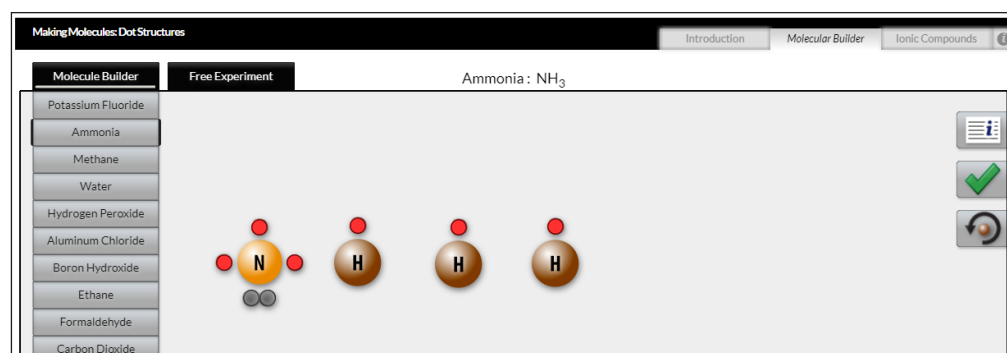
Making Molecules: Dot Structures

Introduction

Molecular Builder

Ionic Compounds

Molecule Builder

Free Experiment

Ammonia : $NH_3$

Potassium Fluoride

Ammonia

Methane

Water

Hydrogen Peroxide

Aluminum Chloride

Boron Hydroxide

Ethane

Formaldehyde

Carbon Dioxide

N

H

H

H